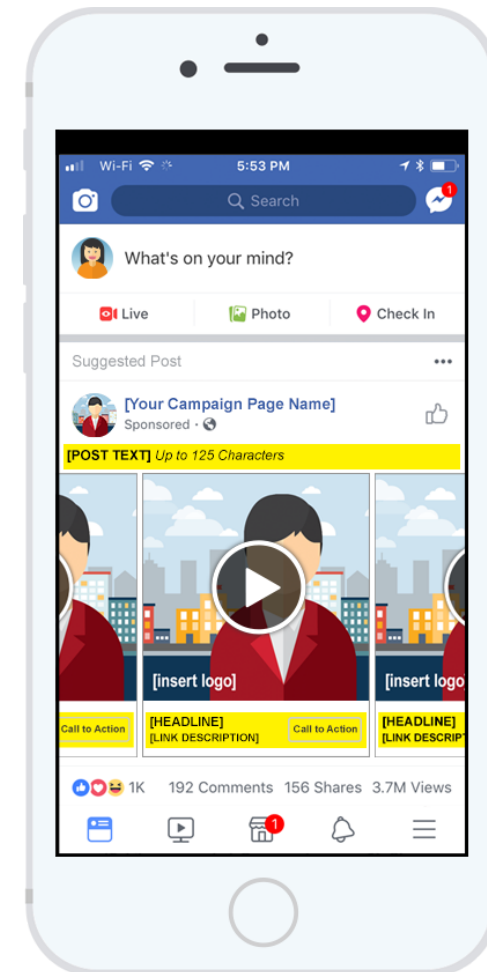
Wi-Fi 5:53 PM

Search

1

What's on your mind?

Live Photo Check In

Suggested Post

[Your Campaign Page Name]
Sponsored ·

[POST TEXT] Up to 125 Characters

[insert logo] [insert logo] [insert logo

Call to Action [HEADLINE] [LINK DESCRIPTION] Call to Action [HEADLINE] [LINK DESCRIPT

1K 192 Comments 156 Shares 3.7M Views

1